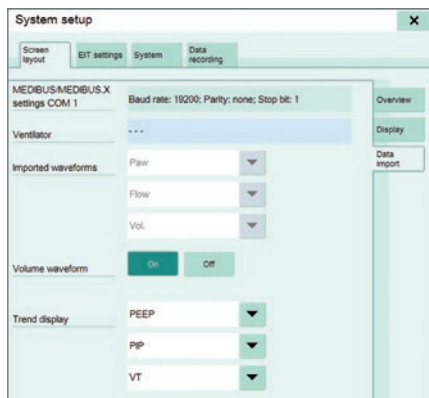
System setup

×

Screen layout

EIT settings

System

Data recording

MEDIBUS/MEDIBUS.X settings COM 1

Baud rate: 19200; Parity: none; Stop bit: 1

Overview

Ventilator

- - -

Display

Data import

Imported waveforms

Paw

Flow

Vol.

Volume waveform

On

Off

Trend display

PEEP

PIP

VT